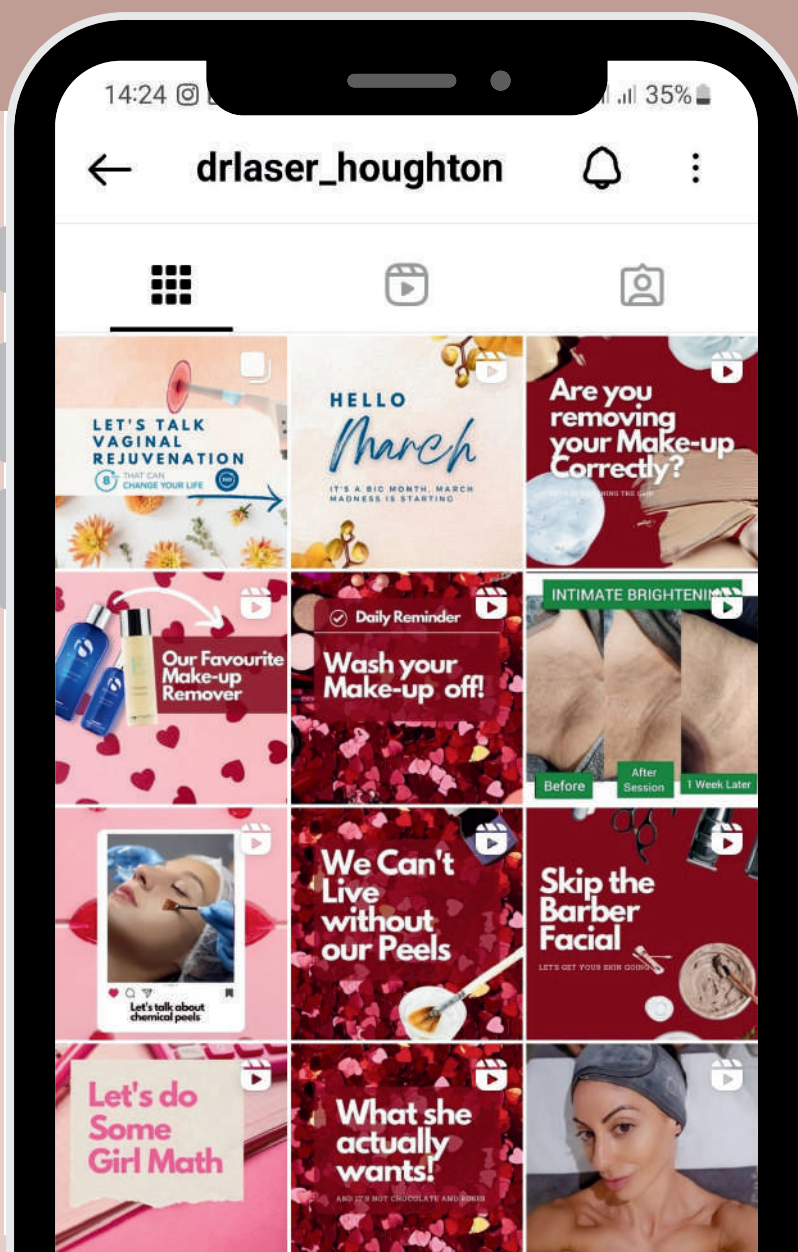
14:24 35%

drlaser_houghton

LET'S TALK VAGINAL REJUVENATION
8 THAT CAN CHANGE YOUR LIFE

HELLO March
IT'S A BIG MONTH, MARCH MADNESS IS STARTING

Are you removing your Make-up Correctly?
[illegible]

Our Favourite Make-up Remover

Daily Reminder
Wash your Make-up off!

INTIMATE BRIGHTENIN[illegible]
Before
After Session
1 Week Later

Let's talk about chemical peels

We Can't Live without our Peels

Skip the Barber Facial
LET'S GET YOUR SKIN GOING

Let's do Some Girl Math

What she actually wants!
AND IT'S NOT CHOCOLATE AND ROSES